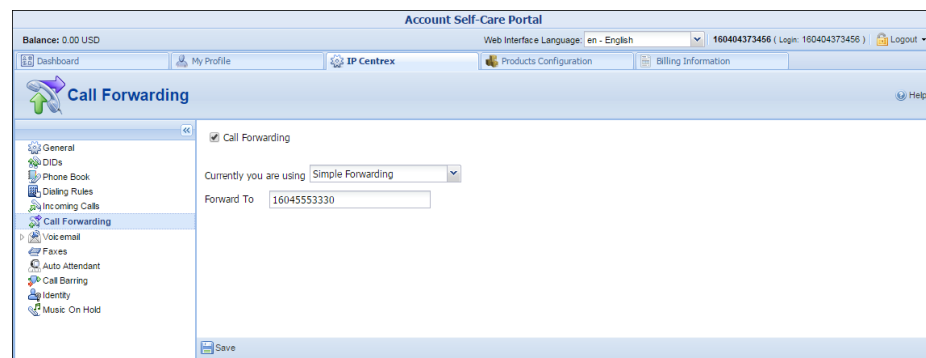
Account Self-Care Portal

Balance: 0.00 USD

Web Interface Language: en - English

160404373456 ( Login: 160404373456 ) | Logout

Dashboard | My Profile | IP Centrex | Products Configuration | Billing Information

Call Forwarding

Help

General
DIDs
Phone Book
Dialing Rules
Incoming Calls
Call Forwarding
Voicemail
Faxes
Auto Attendant
Call Barring
Identity
Music On Hold

Call Forwarding

Currently you are using Simple Forwarding

Forward To 16045553330

Save